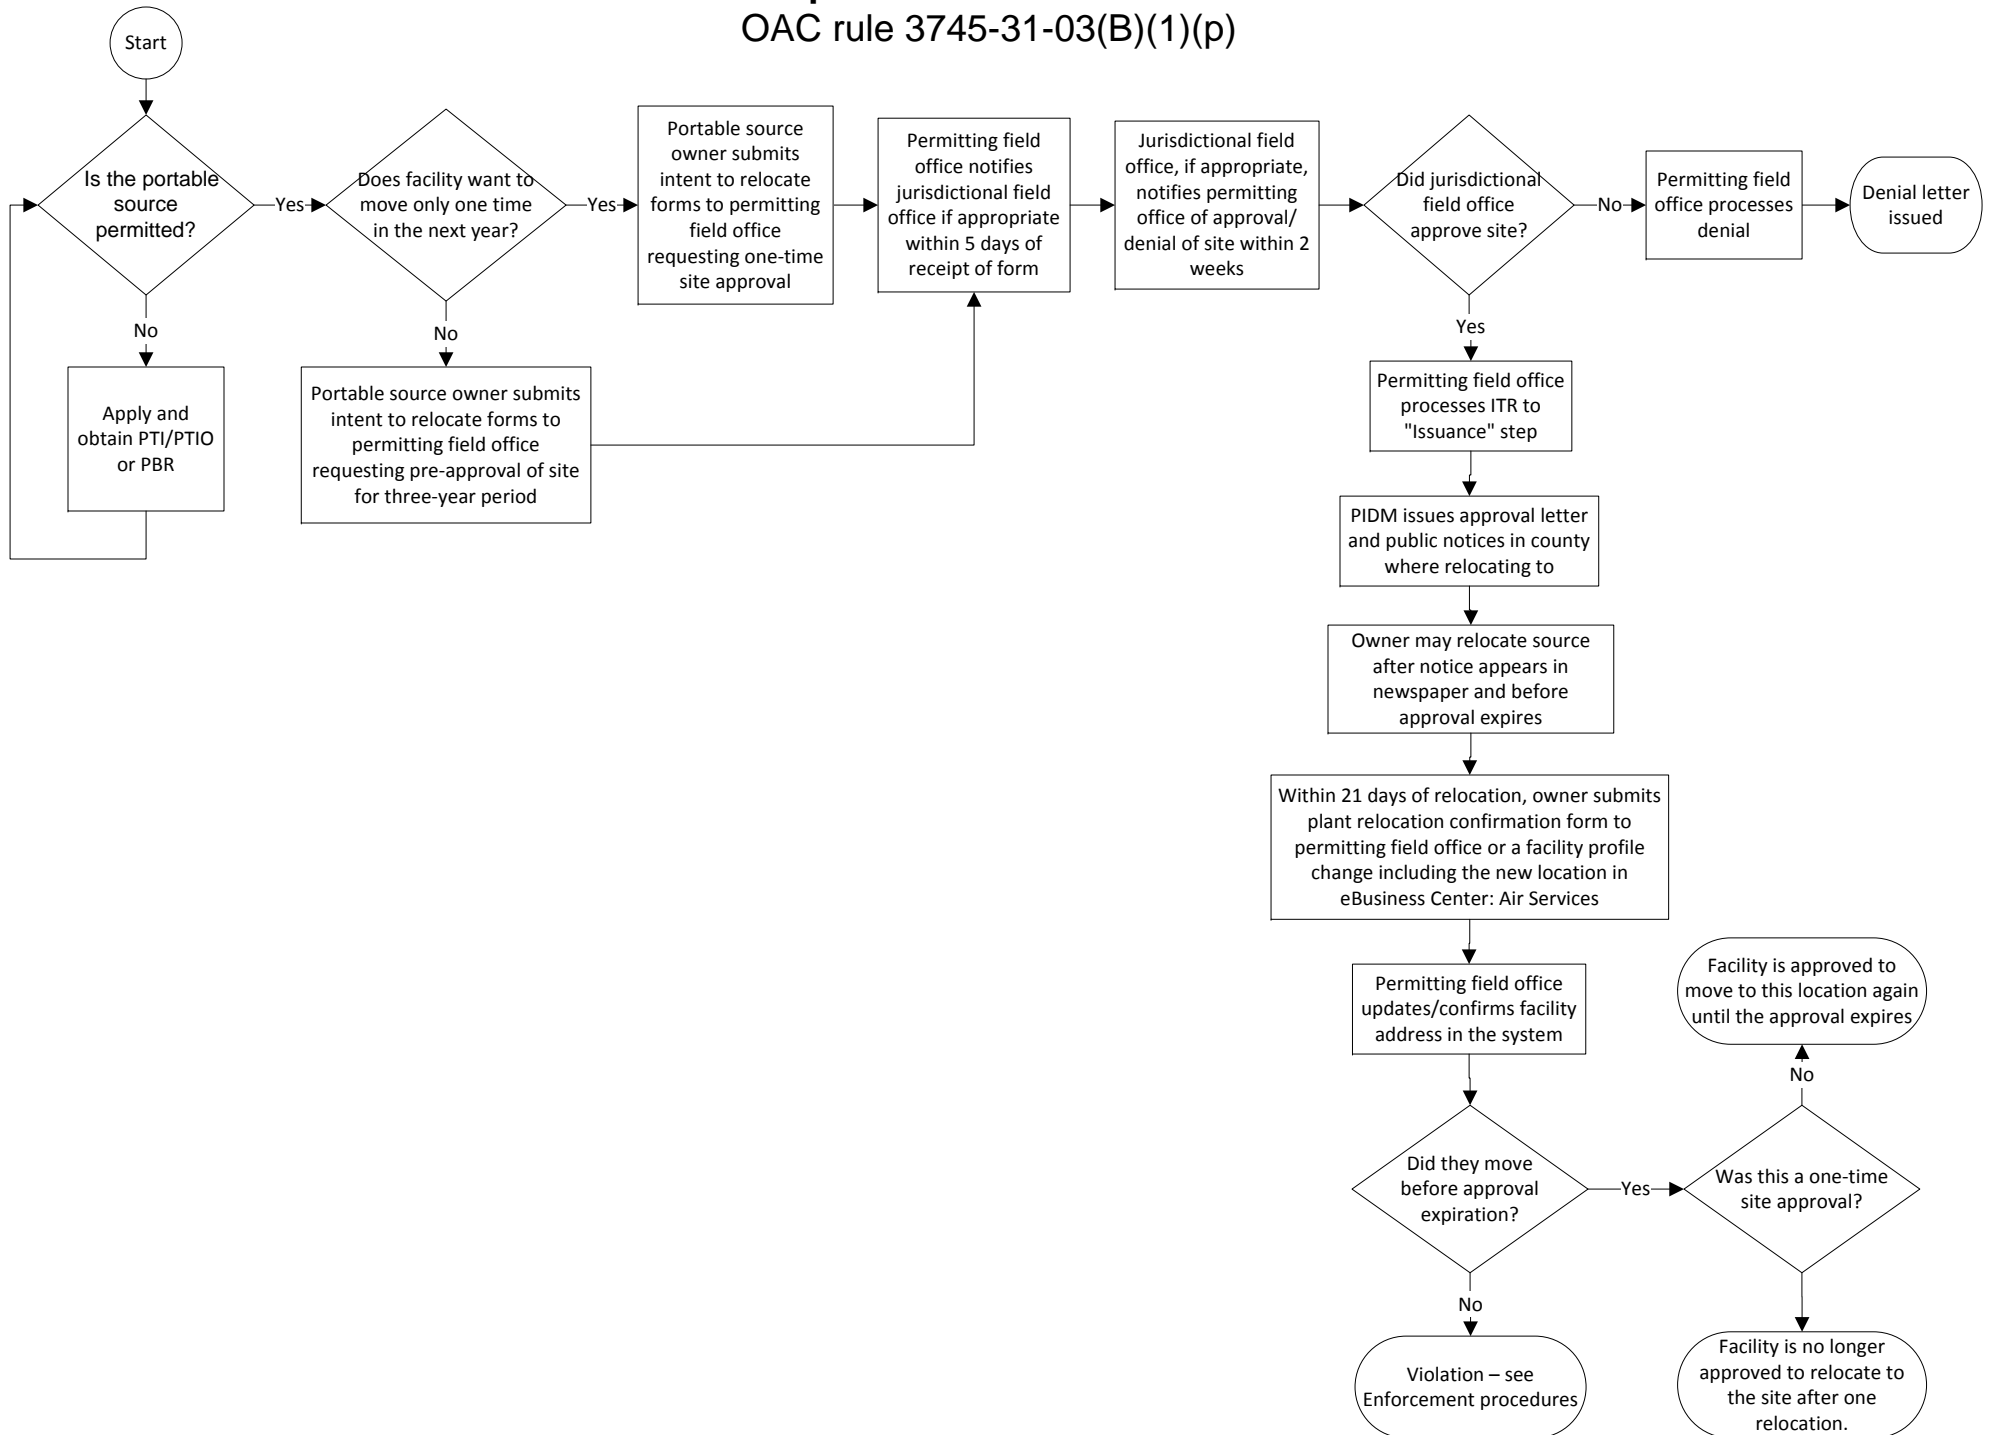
OAC rule 3745-31-03(B)(1)(p)

Start

Is the portable source permitted?

Yes

No

Apply and obtain PTI/PTIO or PBR

Does facility want to move only one time in the next year?

Yes

No

Portable source owner submits intent to relocate forms to permitting field office requesting pre-approval of site for three-year period

Portable source owner submits intent to relocate forms to permitting field office requesting one-time site approval

Permitting field office notifies jurisdictional field office if appropriate within 5 days of receipt of form

Jurisdictional field office, if appropriate, notifies permitting office of approval/ denial of site within 2 weeks

Did jurisdictional field office approve site?

No

Permitting field office processes denial

Denial letter issued

Yes

Permitting field office processes ITR to "Issuance" step

PIDM issues approval letter and public notices in county where relocating to

Owner may relocate source after notice appears in newspaper and before approval expires

Within 21 days of relocation, owner submits plant relocation confirmation form to permitting field office or a facility profile change including the new location in eBusiness Center: Air Services

Permitting field office updates/confirms facility address in the system

Did they move before approval expiration?

Yes

No

Violation – see Enforcement procedures

Was this a one-time site approval?

No

Facility is approved to move to this location again until the approval expires

Facility is no longer approved to relocate to the site after one relocation.